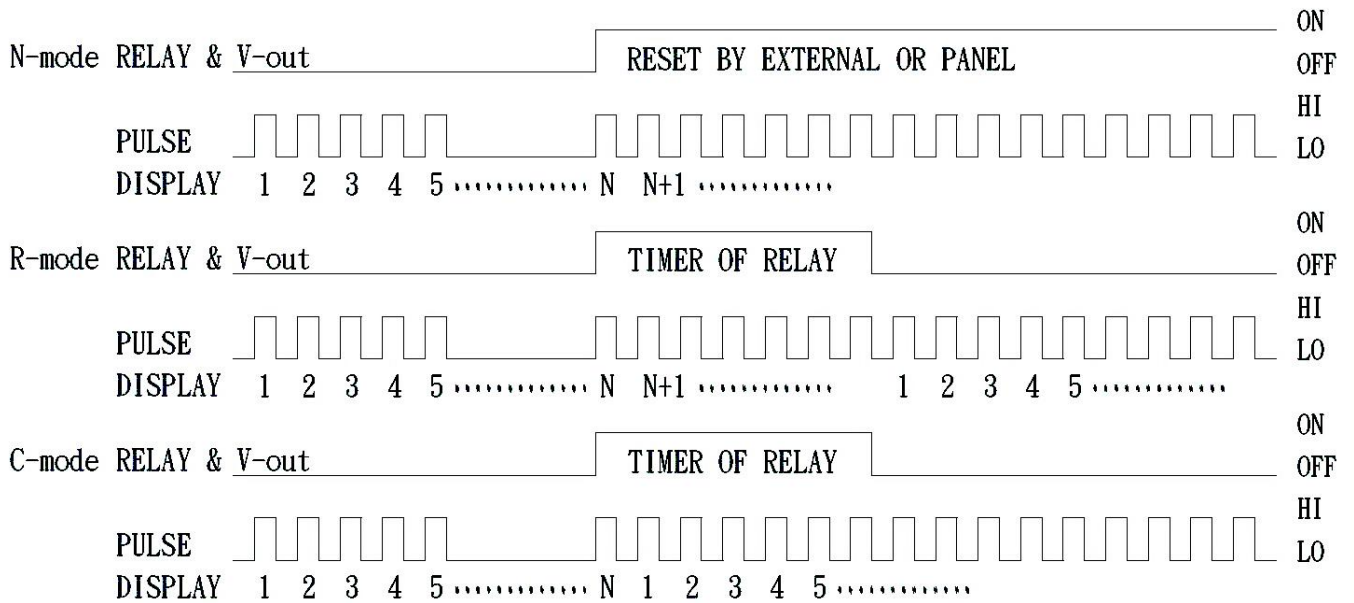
ON
N-mode RELAY & V-out RESET BY EXTERNAL OR PANEL OFF
HI
PULSE LO
DISPLAY 1 2 3 4 5 ············ N N+1 ············
ON
R-mode RELAY & V-out TIMER OF RELAY OFF
HI
PULSE LO
DISPLAY 1 2 3 4 5 ············ N N+1 ············ 1 2 3 4 5 ············
ON
C-mode RELAY & V-out TIMER OF RELAY OFF
HI
PULSE LO
DISPLAY 1 2 3 4 5 ············ N 1 2 3 4 5 ············